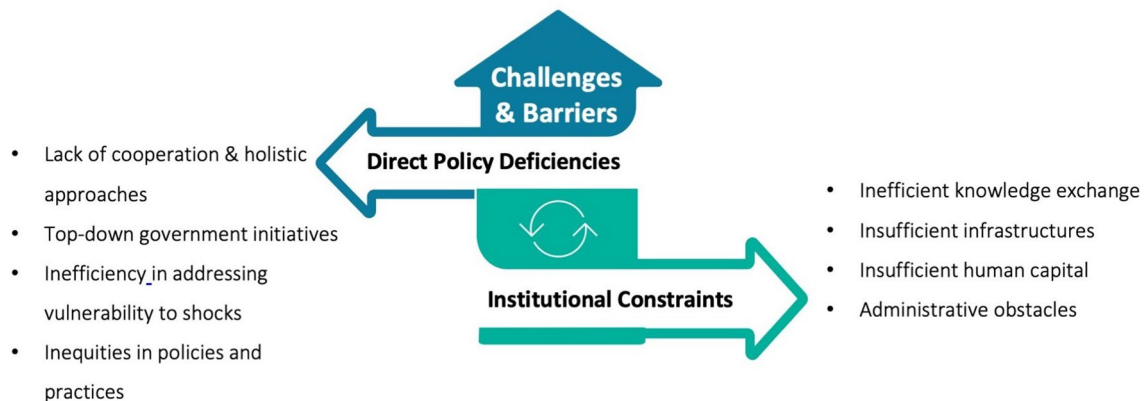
Challenges & Barriers

Direct Policy Deficiencies

- Lack of cooperation & holistic approaches
- Top-down government initiatives
- Inefficiency in addressing vulnerability to shocks
- Inequities in policies and practices

Institutional Constraints

- Inefficient knowledge exchange
- Insufficient infrastructures
- Insufficient human capital
- Administrative obstacles